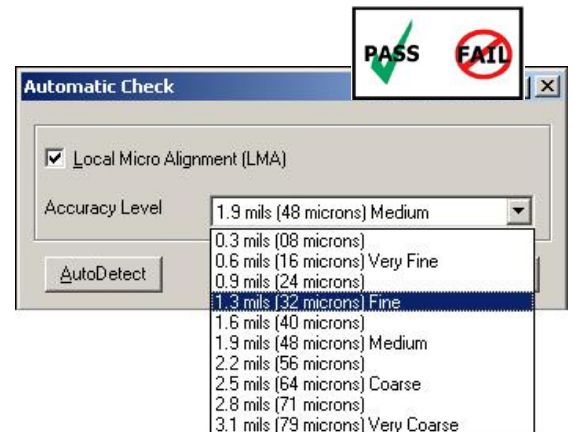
PASS FAIL

Automatic Check

Local Micro Alignment (LMA)

Accuracy Level 1.9 mils (48 microns) Medium

0.3 mils (08 microns)
0.6 mils (16 microns) Very Fine
0.9 mils (24 microns)
1.3 mils (32 microns) Fine
1.6 mils (40 microns)
1.9 mils (48 microns) Medium
2.2 mils (56 microns)
2.5 mils (64 microns) Coarse
2.8 mils (71 microns)
3.1 mils (79 microns) Very Coarse

AutoDetect